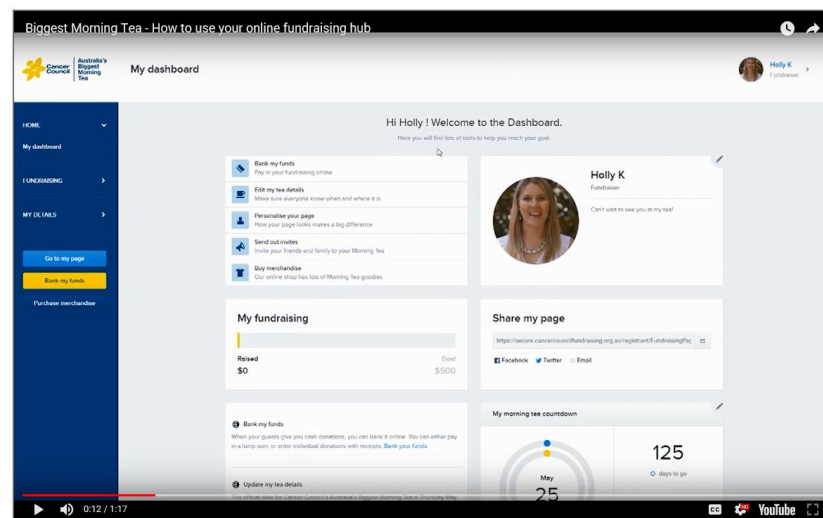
Biggest Morning Tea - How to use your online fundraising hub

Cancer Council | Australia's Biggest Morning Tea

My dashboard

Holly K
Fundraiser

HOME
My dashboard
FUNDRAISING
MY DETAILS
Go to my page
Bank my funds
Purchase merchandise

Hi Holly ! Welcome to the Dashboard.
Here you will find lots of tools to help you reach your goal.

Bank my funds
Pay in your fundraising online

Edit my tea details
Make sure everyone know when and where it is

Personalise your page
How your page looks makes a big difference

Send out invites
Invite your friends and family to your Morning Tea

Buy merchandise
Our online shop has lots of Morning Tea goodies

Holly K
Fundraiser
Can't wait to see you at my tea!

My fundraising
Raised
$0
Goal
$500

Share my page
https://secure.cancercouncilfundraising.org.au/registrant/FundraisingPag
Facebook Twitter Email

Bank my funds
When your guests give you cash donations, you can bank it online. You can either pay in a lump sum, or enter individual donations with receipts. Bank your funds.

Update my tea details
The official date for Cancer Council's Australia's Biggest Morning Tea is Thursday May

My morning tea countdown
May
25
125
days to go

0:12 / 1:17
YouTube